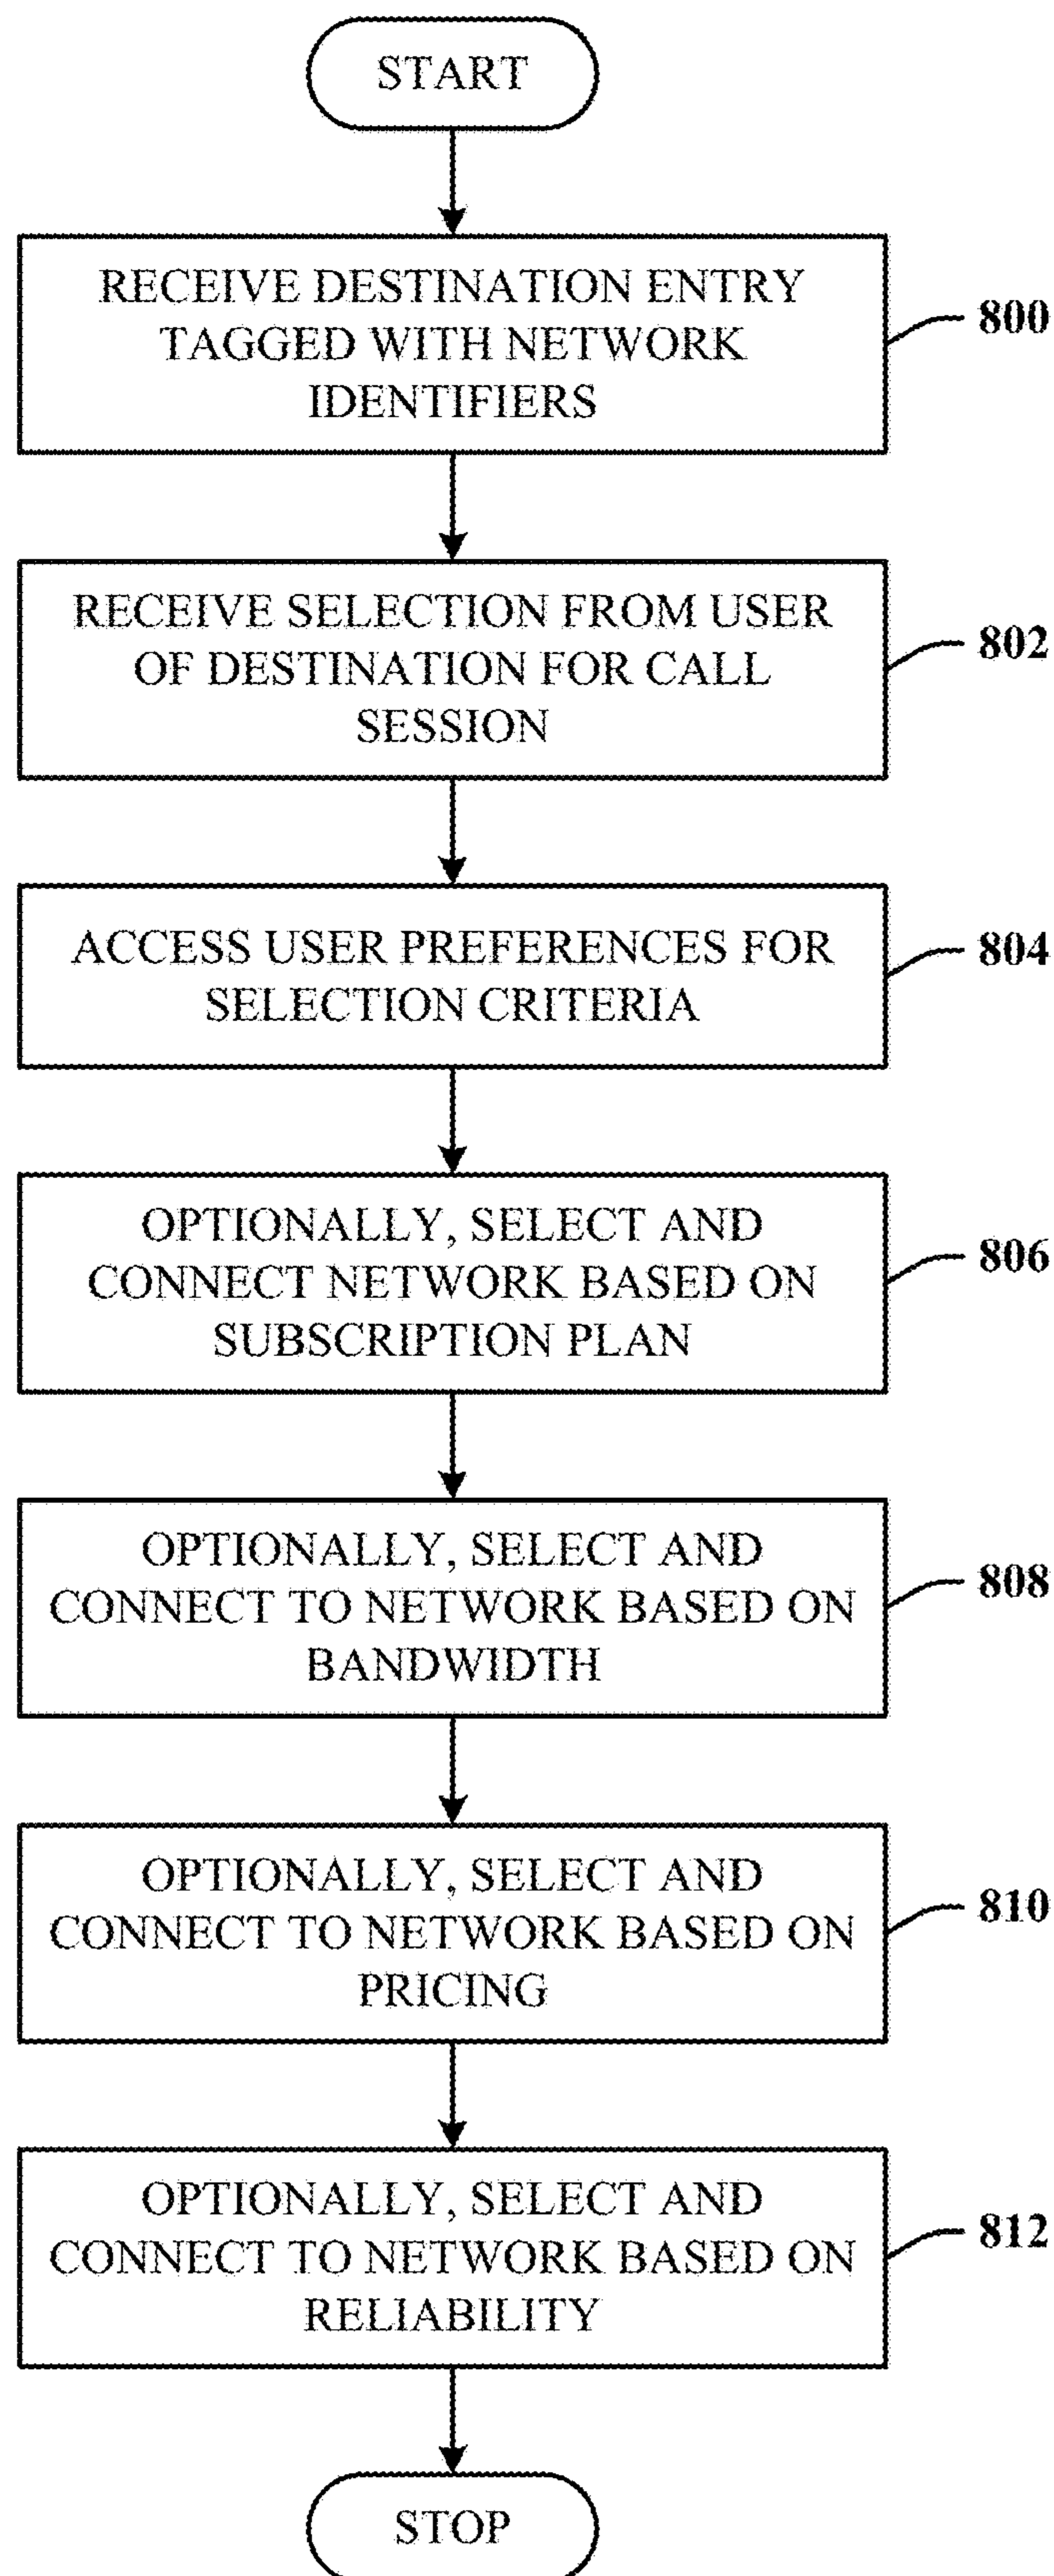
START

RECEIVE DESTINATION ENTRY TAGGED WITH NETWORK IDENTIFIERS

800

RECEIVE SELECTION FROM USER OF DESTINATION FOR CALL SESSION

802

ACCESS USER PREFERENCES FOR SELECTION CRITERIA

804

OPTIONALLY, SELECT AND CONNECT NETWORK BASED ON SUBSCRIPTION PLAN

806

OPTIONALLY, SELECT AND CONNECT TO NETWORK BASED ON BANDWIDTH

808

OPTIONALLY, SELECT AND CONNECT TO NETWORK BASED ON PRICING

810

OPTIONALLY, SELECT AND CONNECT TO NETWORK BASED ON RELIABILITY

812

STOP